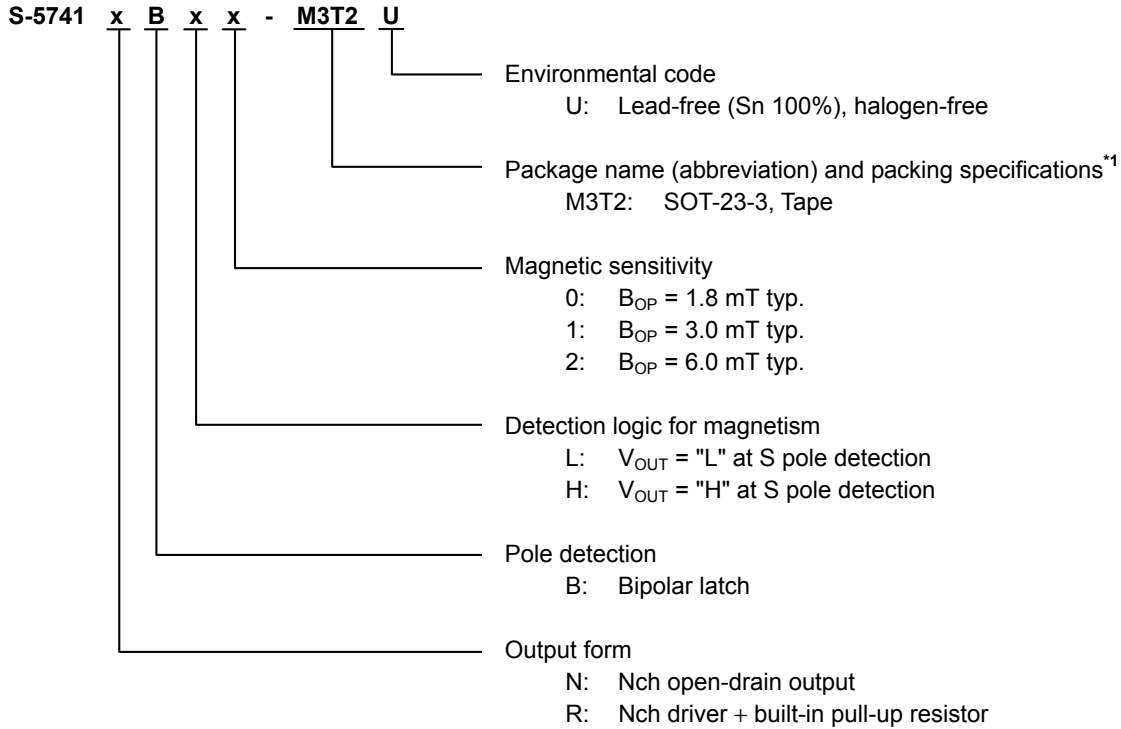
S-5741 x B x x - M3T2 U

Environmental code
U: Lead-free (Sn 100%), halogen-free

Package name (abbreviation) and packing specifications$^{*1}$
M3T2: SOT-23-3, Tape

Magnetic sensitivity
0: $B_{OP}$ = 1.8 mT typ.
1: $B_{OP}$ = 3.0 mT typ.
2: $B_{OP}$ = 6.0 mT typ.

Detection logic for magnetism
L: $V_{OUT}$ = "L" at S pole detection
H: $V_{OUT}$ = "H" at S pole detection

Pole detection
B: Bipolar latch

Output form
N: Nch open-drain output
R: Nch driver + built-in pull-up resistor